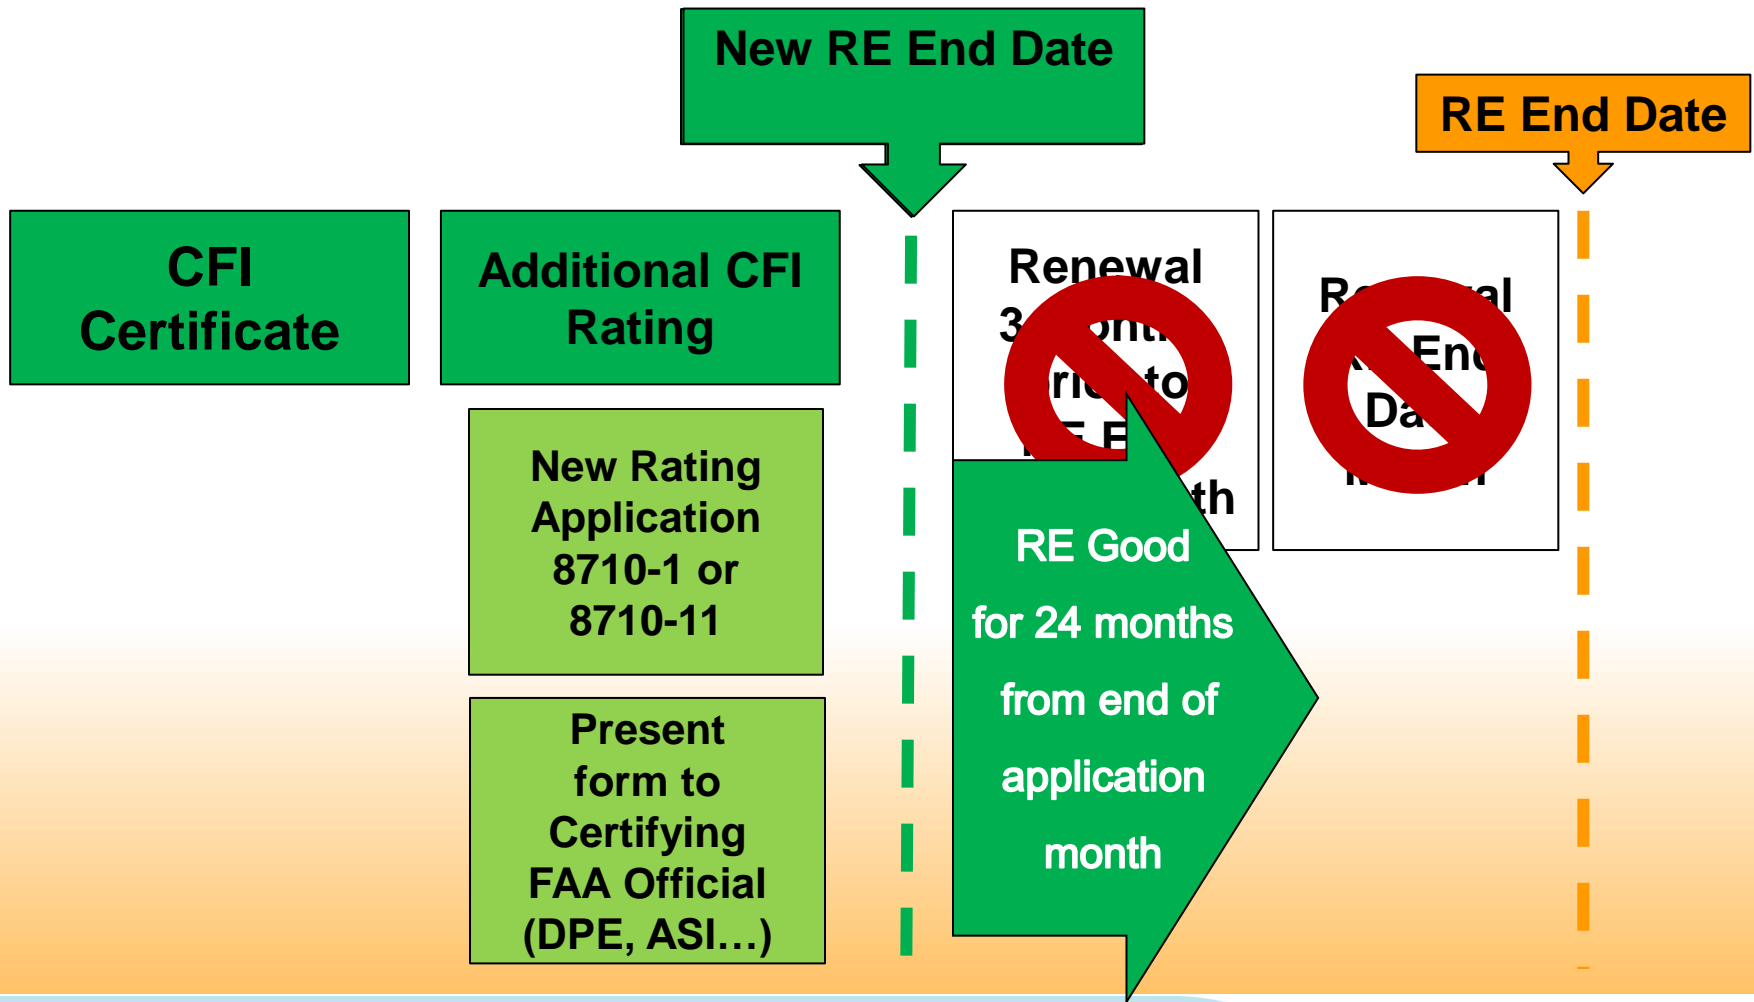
New RE End Date

RE End Date

CFI Certificate

Additional CFI Rating

New Rating Application 8710-1 or 8710-11

Present form to Certifying FAA Official (DPE, ASI…)

Renewal 3 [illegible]ont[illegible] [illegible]ri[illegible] to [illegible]E E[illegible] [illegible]th

R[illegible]al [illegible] En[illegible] Da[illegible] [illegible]

RE Good for 24 months from end of application month